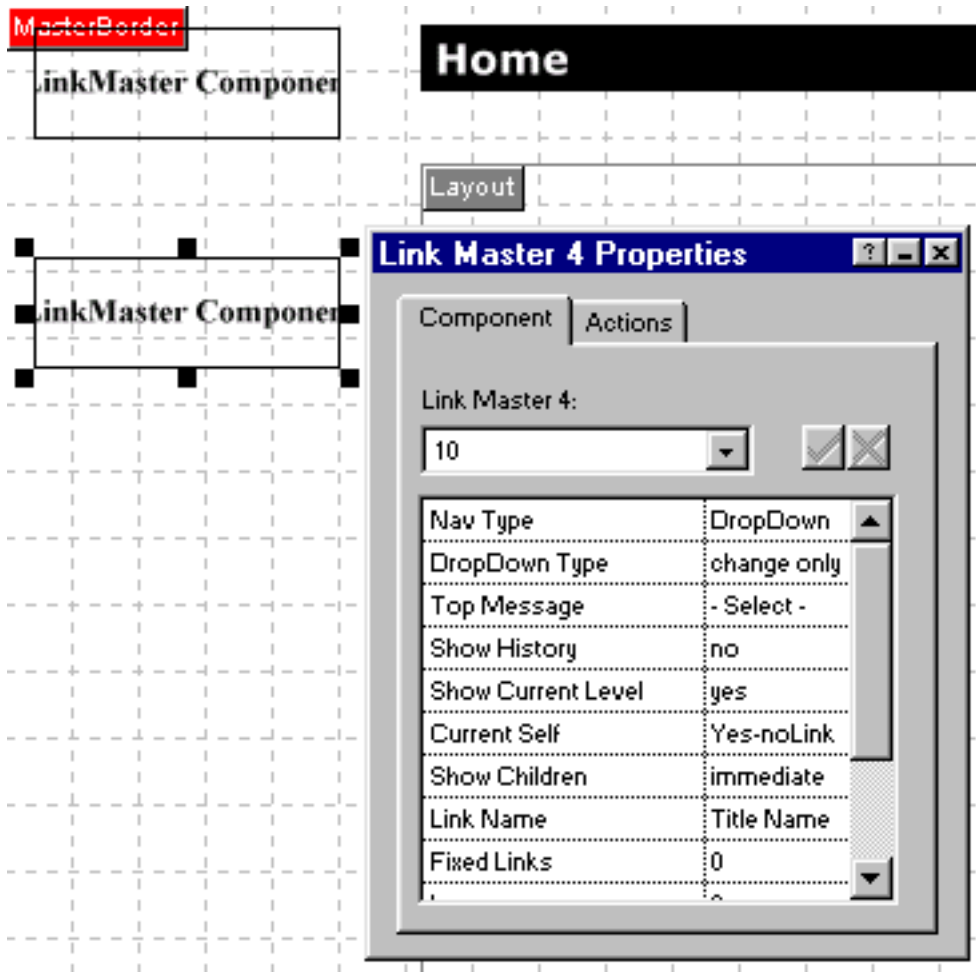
MasterBorder

LinkMaster Componer

Home

Layout

LinkMaster Componer

Link Master 4 Properties

Component

Actions

Link Master 4:

10

| Nav Type | DropDown |
|---|---|
| DropDown Type | change only |
| Top Message | - Select - |
| Show History | no |
| Show Current Level | yes |
| Current Self | Yes-noLink |
| Show Children | immediate |
| Link Name | Title Name |
| Fixed Links | 0 |
| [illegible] | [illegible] |